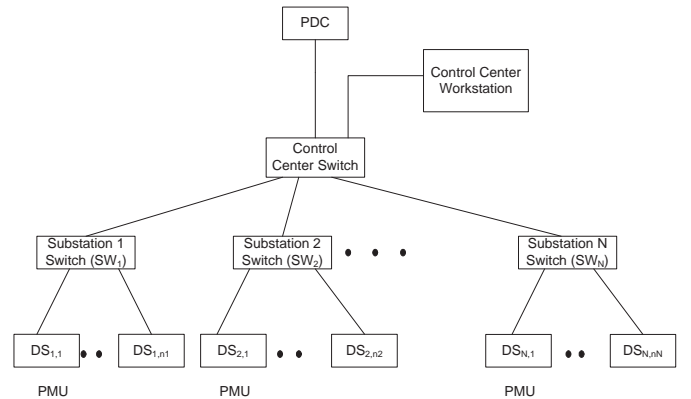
PDC

Control Center Workstation

Control Center Switch

Substation 1 Switch ($SW_1$)

Substation 2 Switch ($SW_2$)

Substation N Switch ($SW_N$)

$DS_{1,1}$

$DS_{1,n1}$

$DS_{2,1}$

$DS_{2,n2}$

$DS_{N,1}$

$DS_{N,nN}$

PMU

PMU

PMU